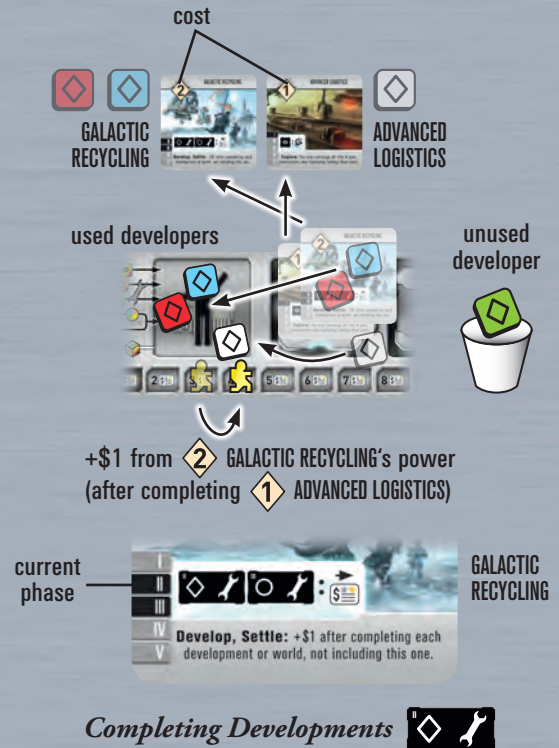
cost

2 GALACTIC RECYCLING

1 ADVANCED LOGISTICS

GALACTIC RECYCLING

ADVANCED LOGISTICS

used developers

unused developer

2 GALACTIC RECYCLING

2 3 4 5 6 7 8

+\$1 from 2 GALACTIC RECYCLING's power (after completing 1 ADVANCED LOGISTICS)

current phase

I
II
III
IV
V

GALACTIC RECYCLING

Develop, Settle: +\$1 after completing each development or world, not including this one.

Completing Developments